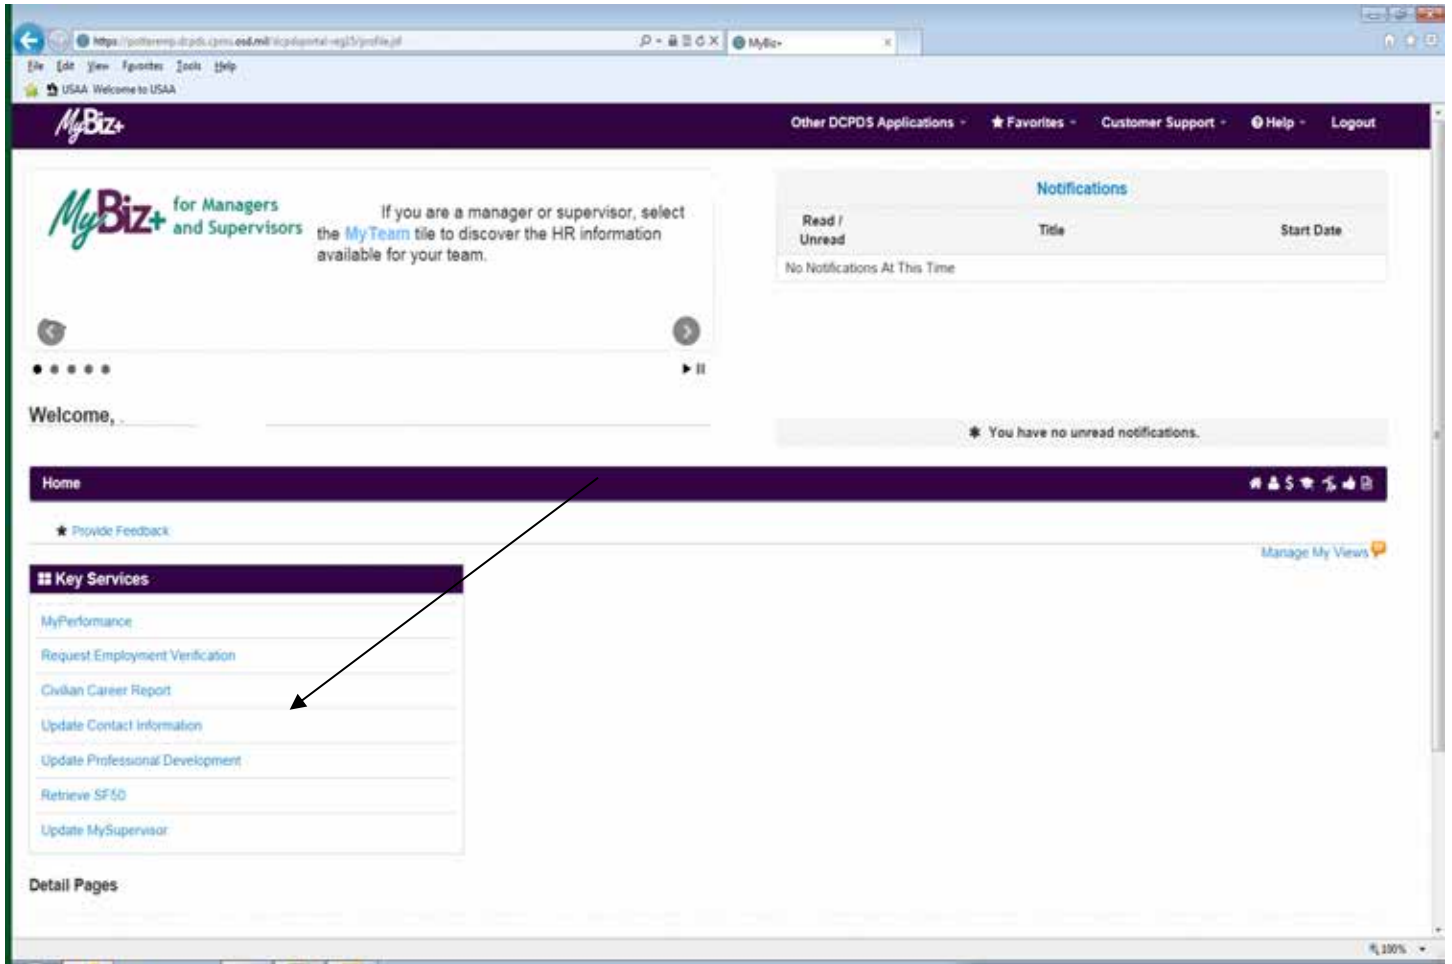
https://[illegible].osd.mil/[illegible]/profile.jsf
MyBiz+
File Edit View Favorites Tools Help
USAA Welcome to USAA

MyBiz+

Other DCPDS Applications ▾ ★ Favorites ▾ Customer Support ▾ Help ▾ Logout

MyBiz+ for Managers and Supervisors

If you are a manager or supervisor, select the MyTeam tile to discover the HR information available for your team.

Notifications

| Read / Unread | Title | Start Date |
|---|---|---|
| No Notifications At This Time | | |

Welcome,

You have no unread notifications.

Home

Provide Feedback

Manage My Views

Key Services

MyPerformance
Request Employment Verification
Civilian Career Report
Update Contact Information
Update Professional Development
Retrieve SF50
Update MySupervisor

Detail Pages

100%